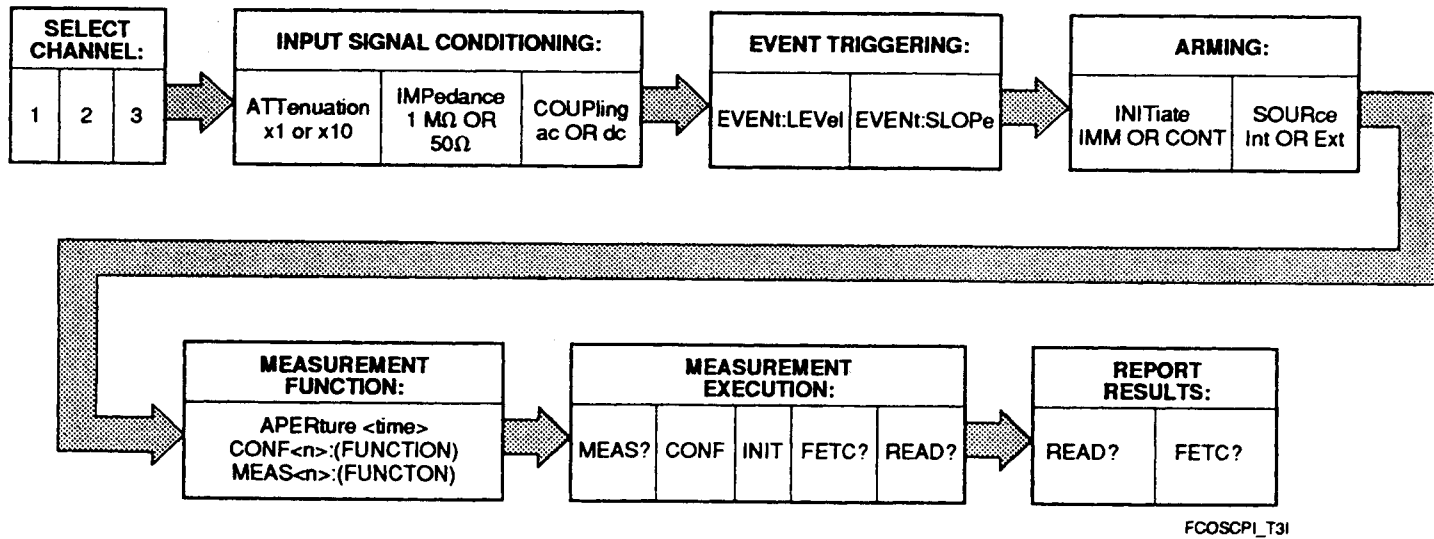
SELECT CHANNEL:

1
2
3

INPUT SIGNAL CONDITIONING:

ATTenuation x1 or x10

IMPedance 1 MΩ OR 50Ω

COUPling ac OR dc

EVENT TRIGGERING:

EVENt:LEVel

EVENt:SLOPe

ARMING:

INITiate IMM OR CONT

SOURce Int OR Ext

MEASUREMENT FUNCTION:

APERture <time>
CONF<n>:(FUNCTION)
MEAS<n>:(FUNCTON)

MEASUREMENT EXECUTION:

MEAS?
CONF
INIT
FETC?
READ?

REPORT RESULTS:

READ?
FETC?

FCOSCPI_T3I